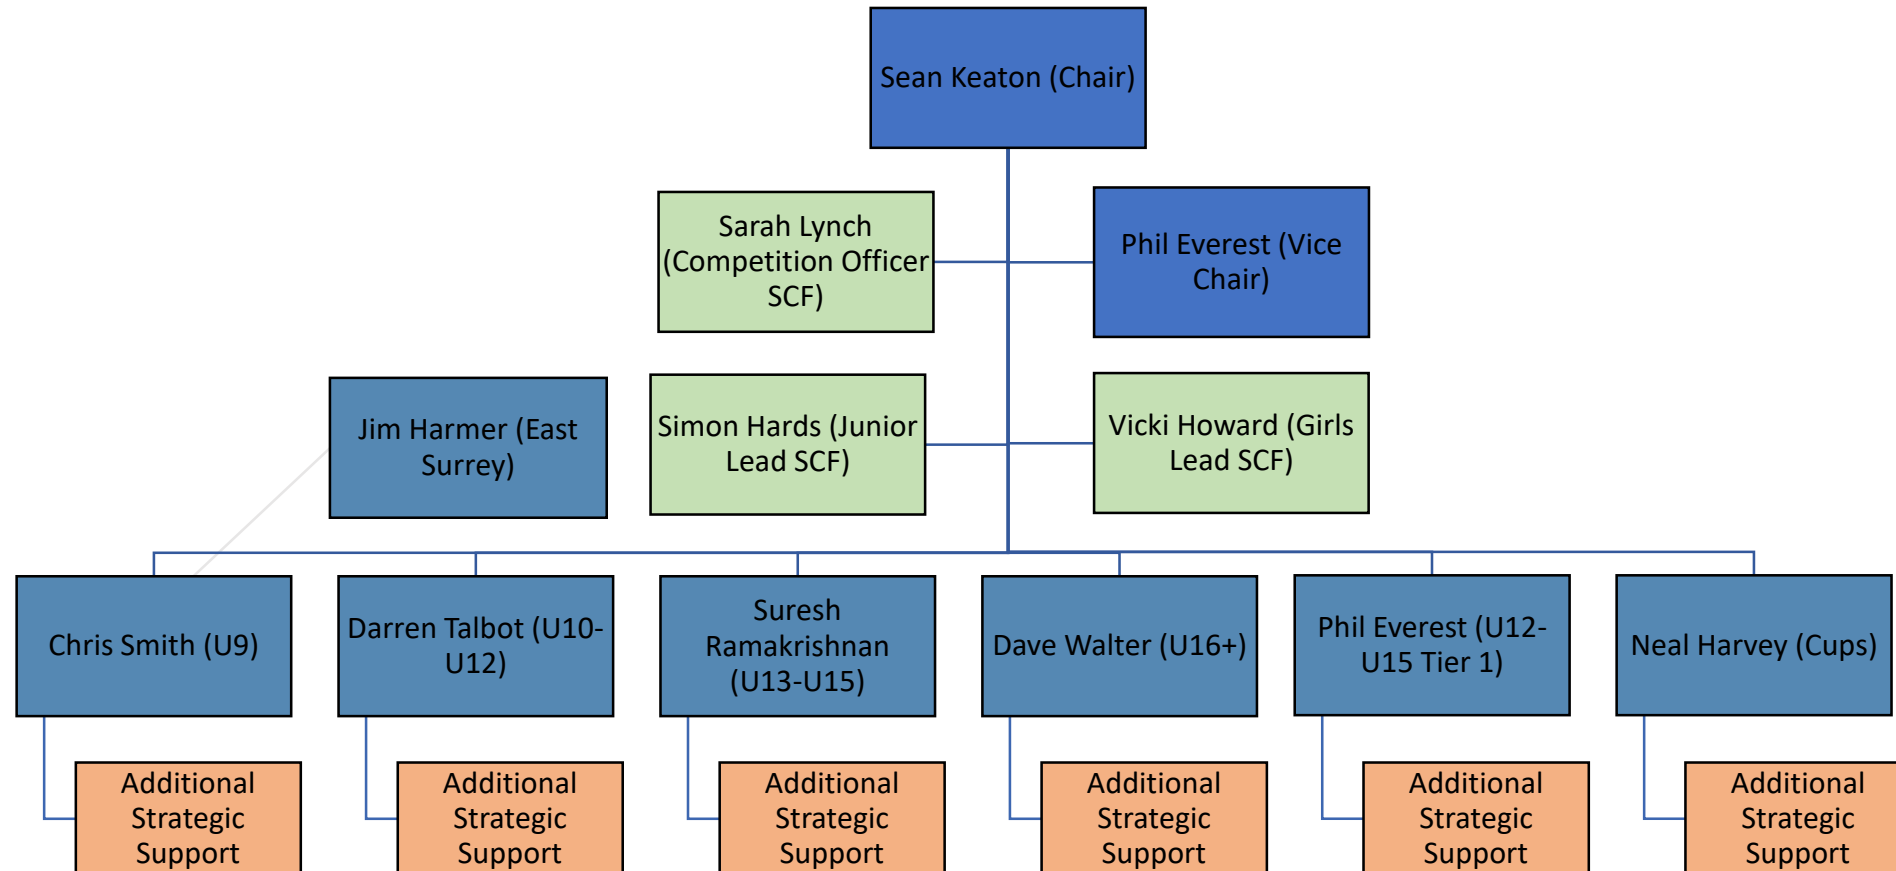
Sean Keaton (Chair)

Sarah Lynch (Competition Officer SCF)

Phil Everest (Vice Chair)

Jim Harmer (East Surrey)

Simon Hards (Junior Lead SCF)

Vicki Howard (Girls Lead SCF)

Chris Smith (U9)

Darren Talbot (U10-U12)

Suresh Ramakrishnan (U13-U15)

Dave Walter (U16+)

Phil Everest (U12-U15 Tier 1)

Neal Harvey (Cups)

Additional Strategic Support

Additional Strategic Support

Additional Strategic Support

Additional Strategic Support

Additional Strategic Support

Additional Strategic Support